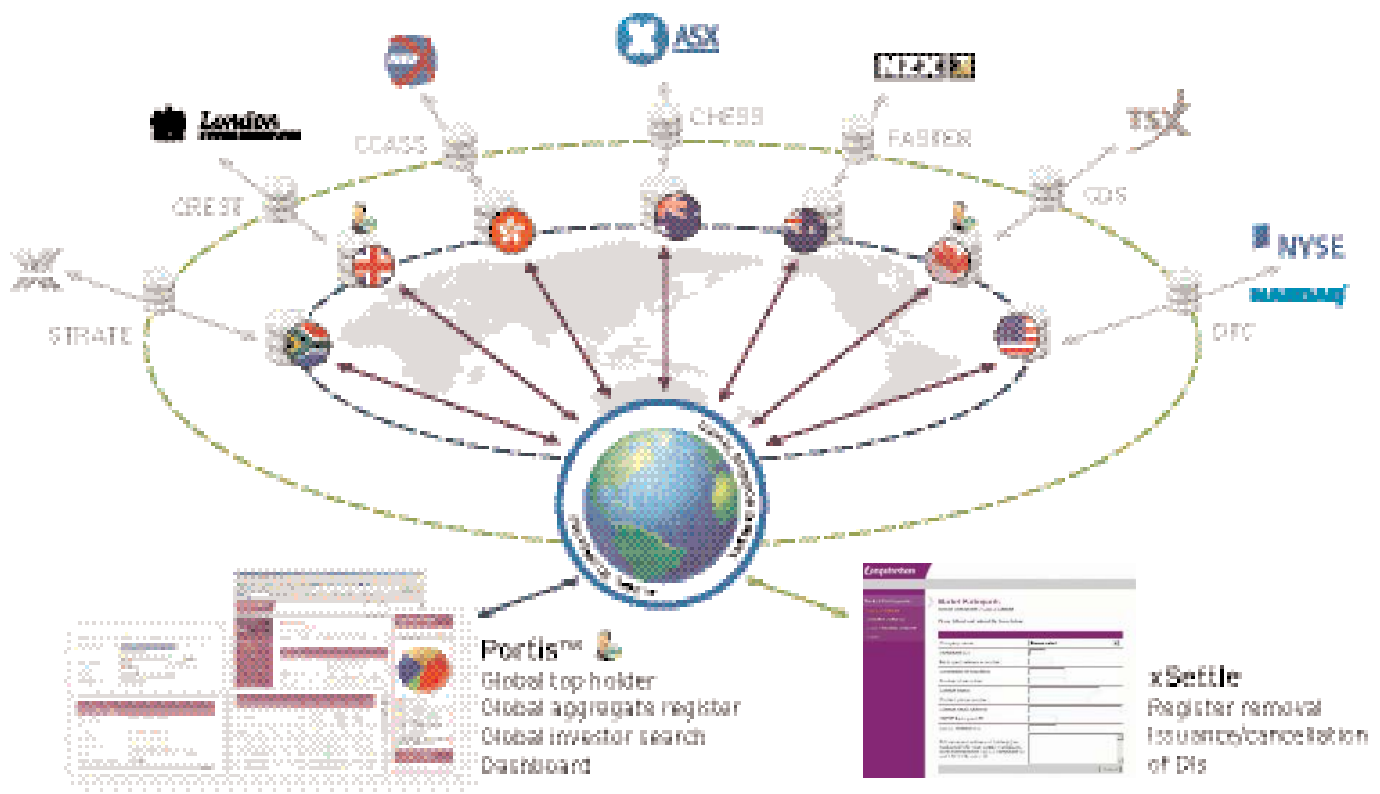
ASX

NEX

London

CCASS

CHESS

FASTER

TSX

CREST

CDS

NYSE

NASDAQ

STRATE

DTC

Portis™
Global top holder
Global aggregate register
Global investor search
Dashboard

Computershare

xSettle
Register removal
Issuance/cancellation of DIs